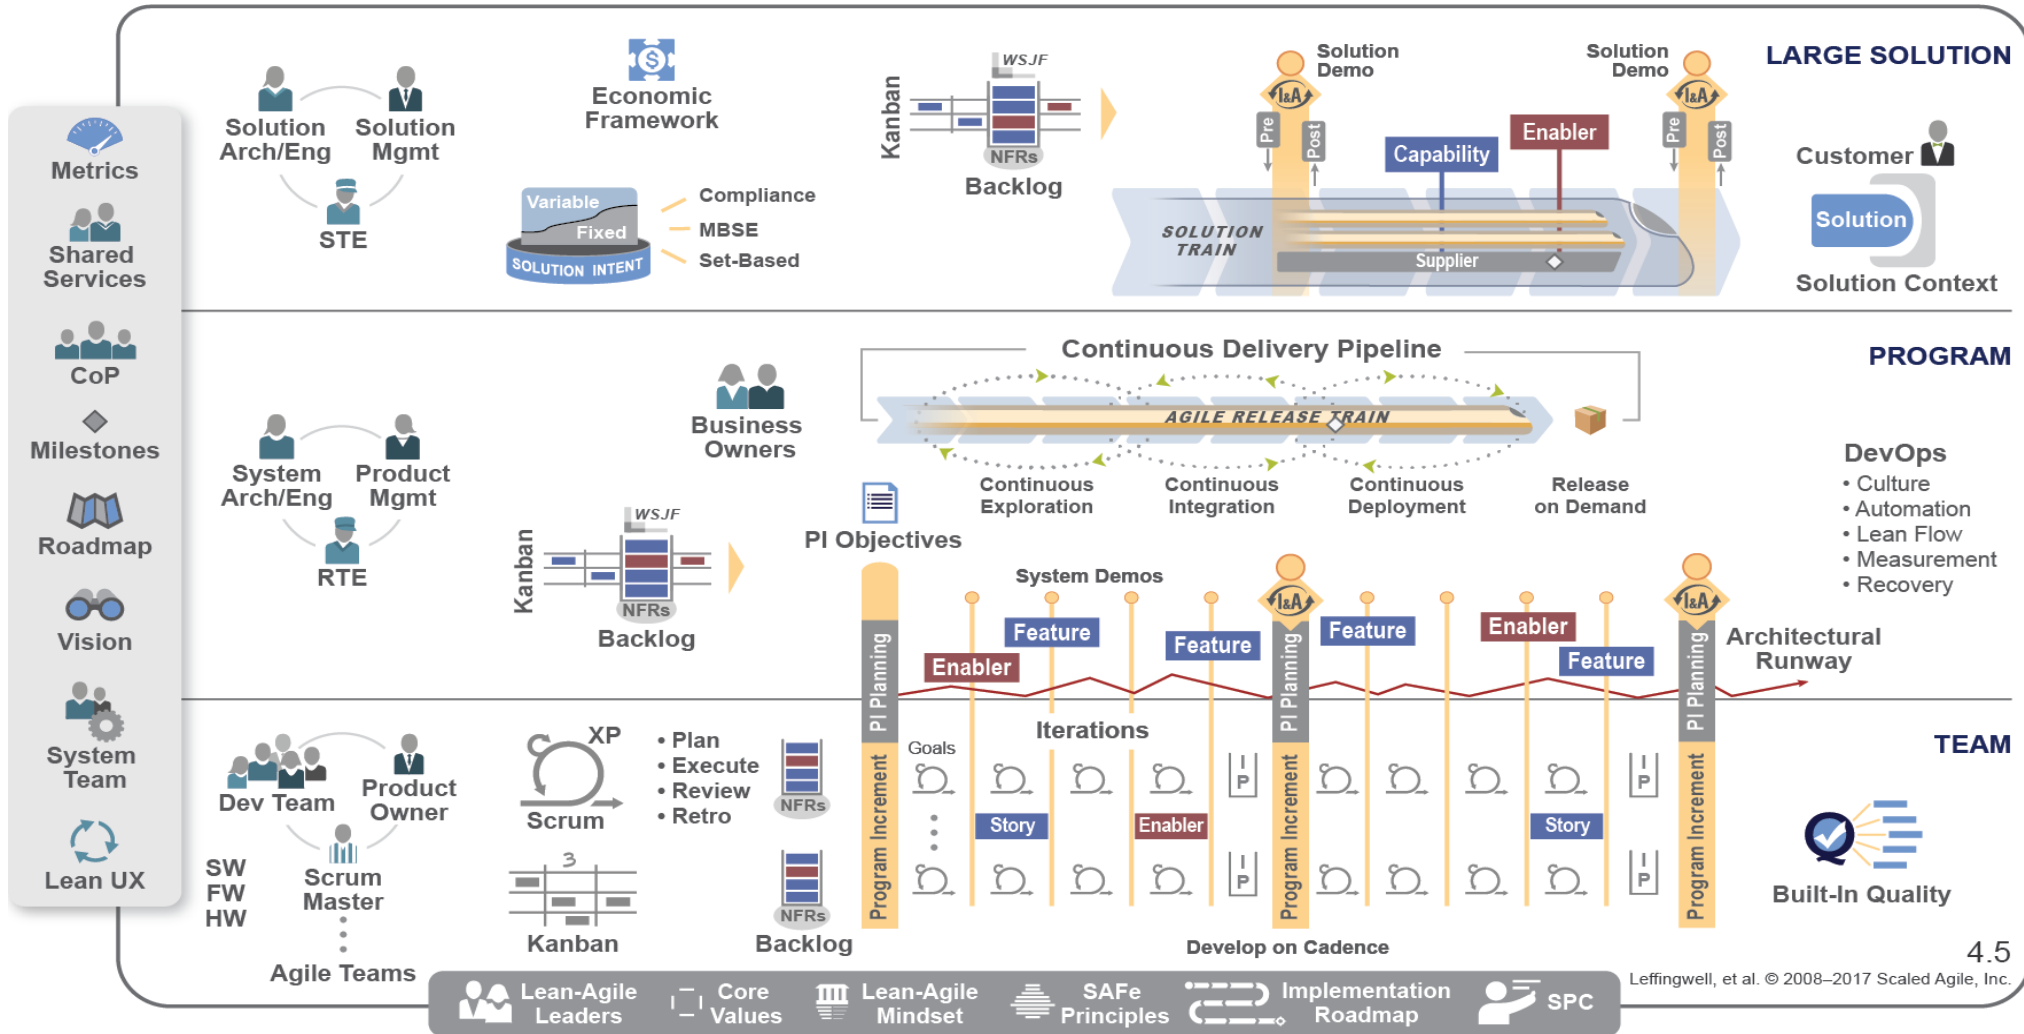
Metrics

Shared Services

CoP

Milestones

Roadmap

Vision

System Team

Lean UX

Solution Arch/Eng

Solution Mgmt

STE

Economic Framework

Variable

Fixed

SOLUTION INTENT

Compliance

MBSE

Set-Based

Kanban

WSJF

NFRs

Backlog

Solution Demo

Solution Demo

I&A

I&A

Pre

Post

Pre

Post

Capability

Enabler

SOLUTION TRAIN

Supplier

LARGE SOLUTION

Customer

Solution

Solution Context

Continuous Delivery Pipeline

PROGRAM

Business Owners

AGILE RELEASE TRAIN

System Arch/Eng

Product Mgmt

RTE

Continuous Exploration

Continuous Integration

Continuous Deployment

Release on Demand

DevOps
• Culture
• Automation
• Lean Flow
• Measurement
• Recovery

Kanban

WSJF

NFRs

Backlog

PI Objectives

System Demos

I&A

I&A

PI Planning

Enabler

Feature

Feature

PI Planning

Feature

Enabler

Feature

PI Planning

Architectural Runway

TEAM

Dev Team

Product Owner

SW
FW
HW

Scrum Master

Agile Teams

XP

Scrum

3

Kanban

• Plan
• Execute
• Review
• Retro

NFRs

NFRs

Backlog

Program Increment

Goals

Iterations

Story

Enabler

P

Program Increment

Story

P

P

P

Program Increment

Built-In Quality

Develop on Cadence

4.5

Leffingwell, et al. © 2008–2017 Scaled Agile, Inc.

Lean-Agile Leaders

Core Values

Lean-Agile Mindset

SAFe Principles

Implementation Roadmap

SPC